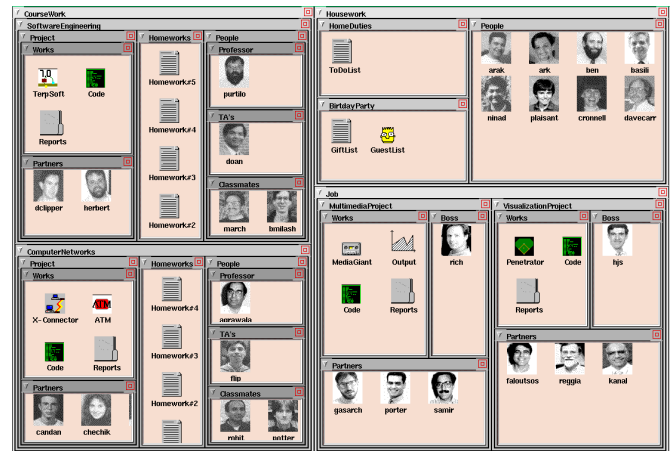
CourseWork
SoftwareEngineering
Project
Works
TerpSoft
Code
Reports
Partners
dclipper
herbert
Homeworks
Homework#5
Homework#4
Homework#3
Homework#2
People
Professor
purtilo
TA's
doan
Classmates
march
bmilash

ComputerNetworks
Project
Works
X-Connector
ATM
Code
Reports
Partners
candan
chechik
Homeworks
Homework#4
Homework#3
Homework#2
People
Professor
agrawala
TA's
flip
Classmates
mhit
potter

Housework
HomeDuties
ToDoList
BirtdayParty
GiftList
GuestList
People
arak
ark
ben
basili
ninad
plaisant
cronnell
davecarr

Job
MultimediaProject
Works
MediaGiant
Output
Code
Reports
Boss
rich
Partners
gasarch
porter
samir
VisualizationProject
Works
Penetrator
Code
Reports
Boss
hjs
Partners
faloutsos
reggia
kanal